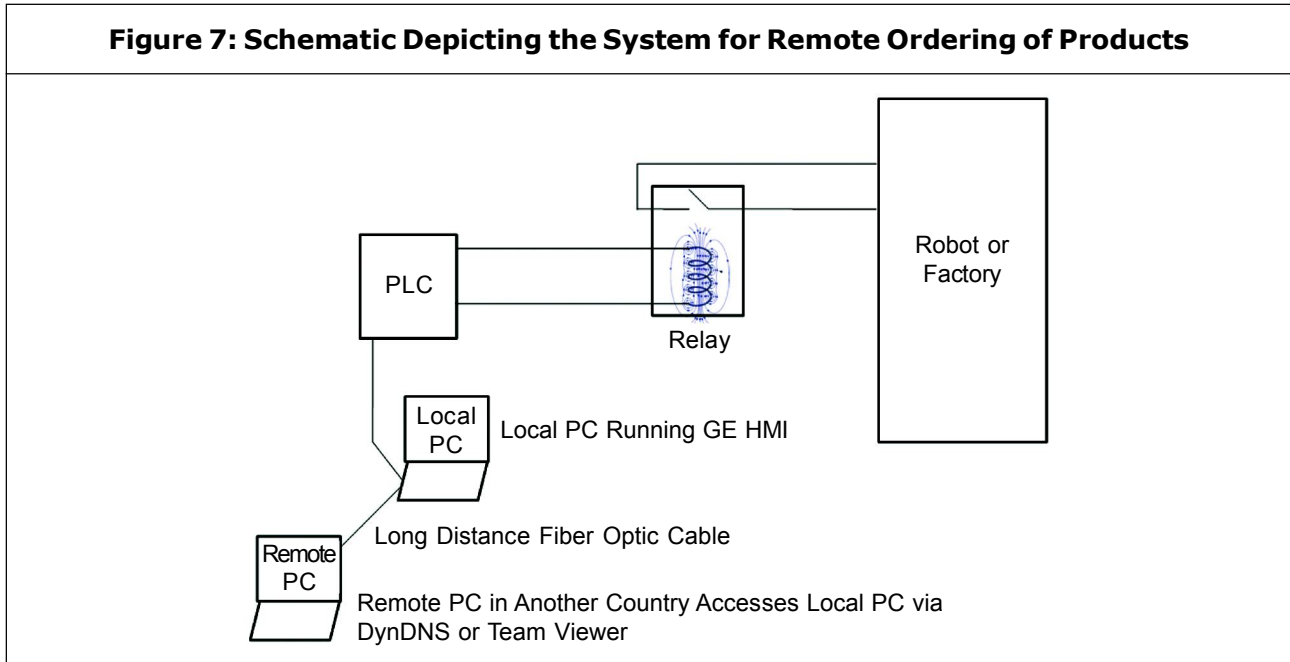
Figure 7: Schematic Depicting the System for Remote Ordering of Products

PLC

Relay

Robot or Factory

Local PC

Local PC Running GE HMI

Long Distance Fiber Optic Cable

Remote PC

Remote PC in Another Country Accesses Local PC via DynDNS or Team Viewer